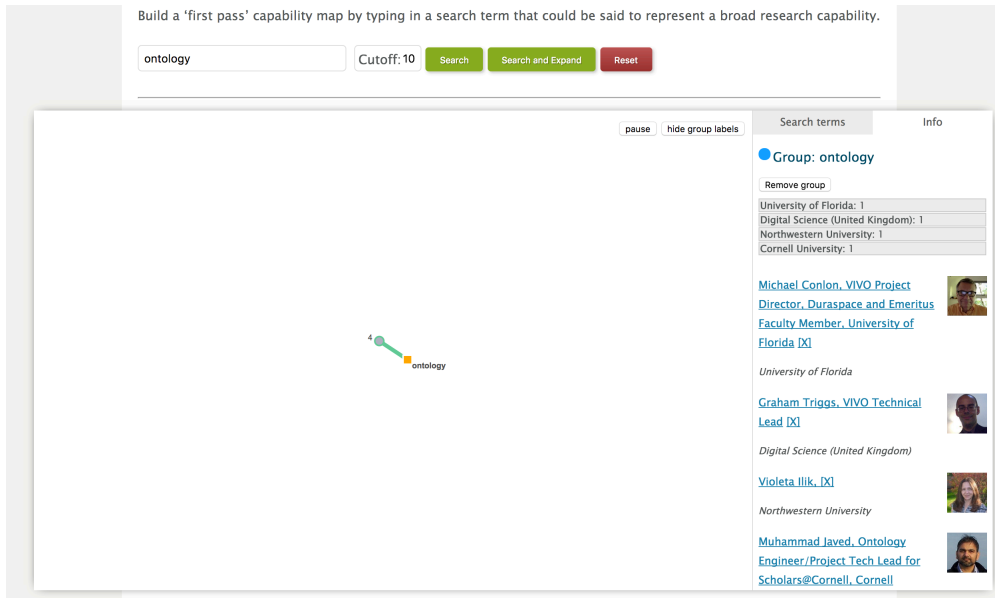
Build a 'first pass' capability map by typing in a search term that could be said to represent a broad research capability.

ontology

Cutoff: 10

Search

Search and Expand

Reset

pause

hide group labels

4

ontology

Search terms

Info

Group: ontology

Remove group

University of Florida: 1
Digital Science (United Kingdom): 1
Northwestern University: 1
Cornell University: 1

Michael Conlon, VIVO Project Director, Duraspace and Emeritus Faculty Member, University of Florida [X]

University of Florida

Graham Triggs, VIVO Technical Lead [X]

Digital Science (United Kingdom)

Violeta Ilik, [X]

Northwestern University

Muhammad Javed, Ontology Engineer/Project Tech Lead for Scholars@Cornell, Cornell